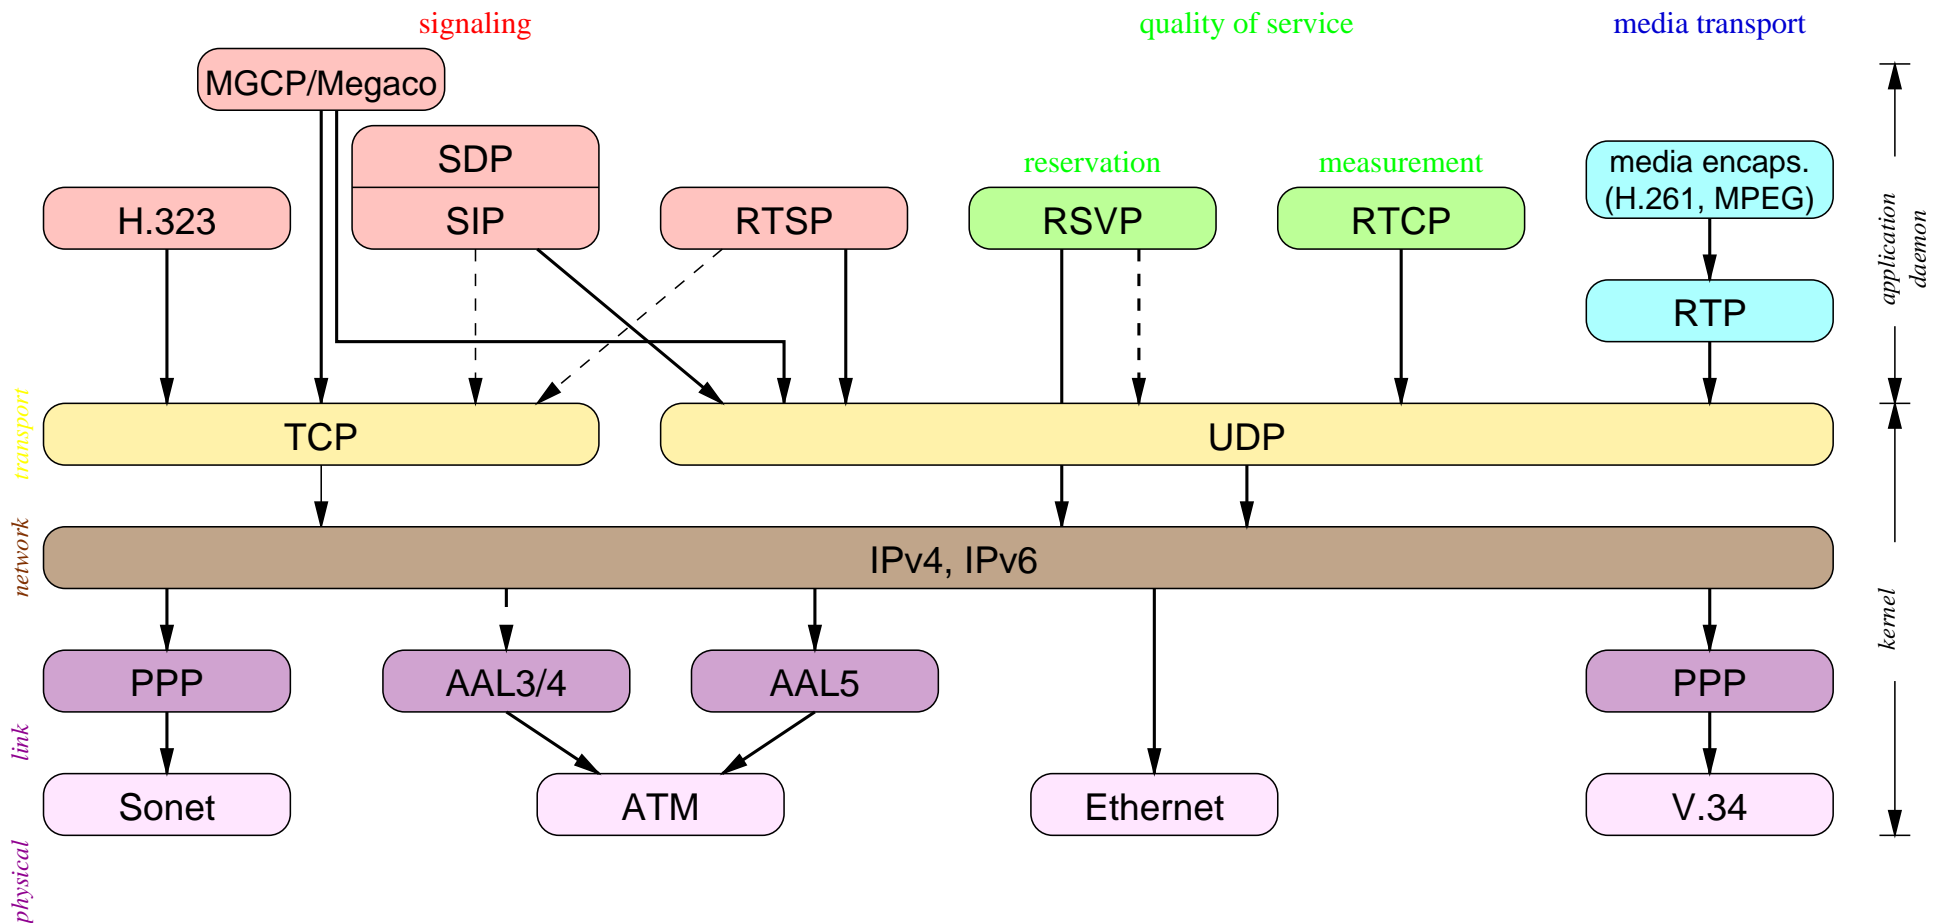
signaling

quality of service

media transport

MGCP/Megaco

SDP

SIP

H.323

RTSP

reservation

RSVP

measurement

RTCP

media encaps. (H.261, MPEG)

RTP

application daemon

transport

TCP

UDP

network

IPv4, IPv6

kernel

PPP

AAL3/4

AAL5

PPP

link

Sonet

ATM

Ethernet

V.34

physical